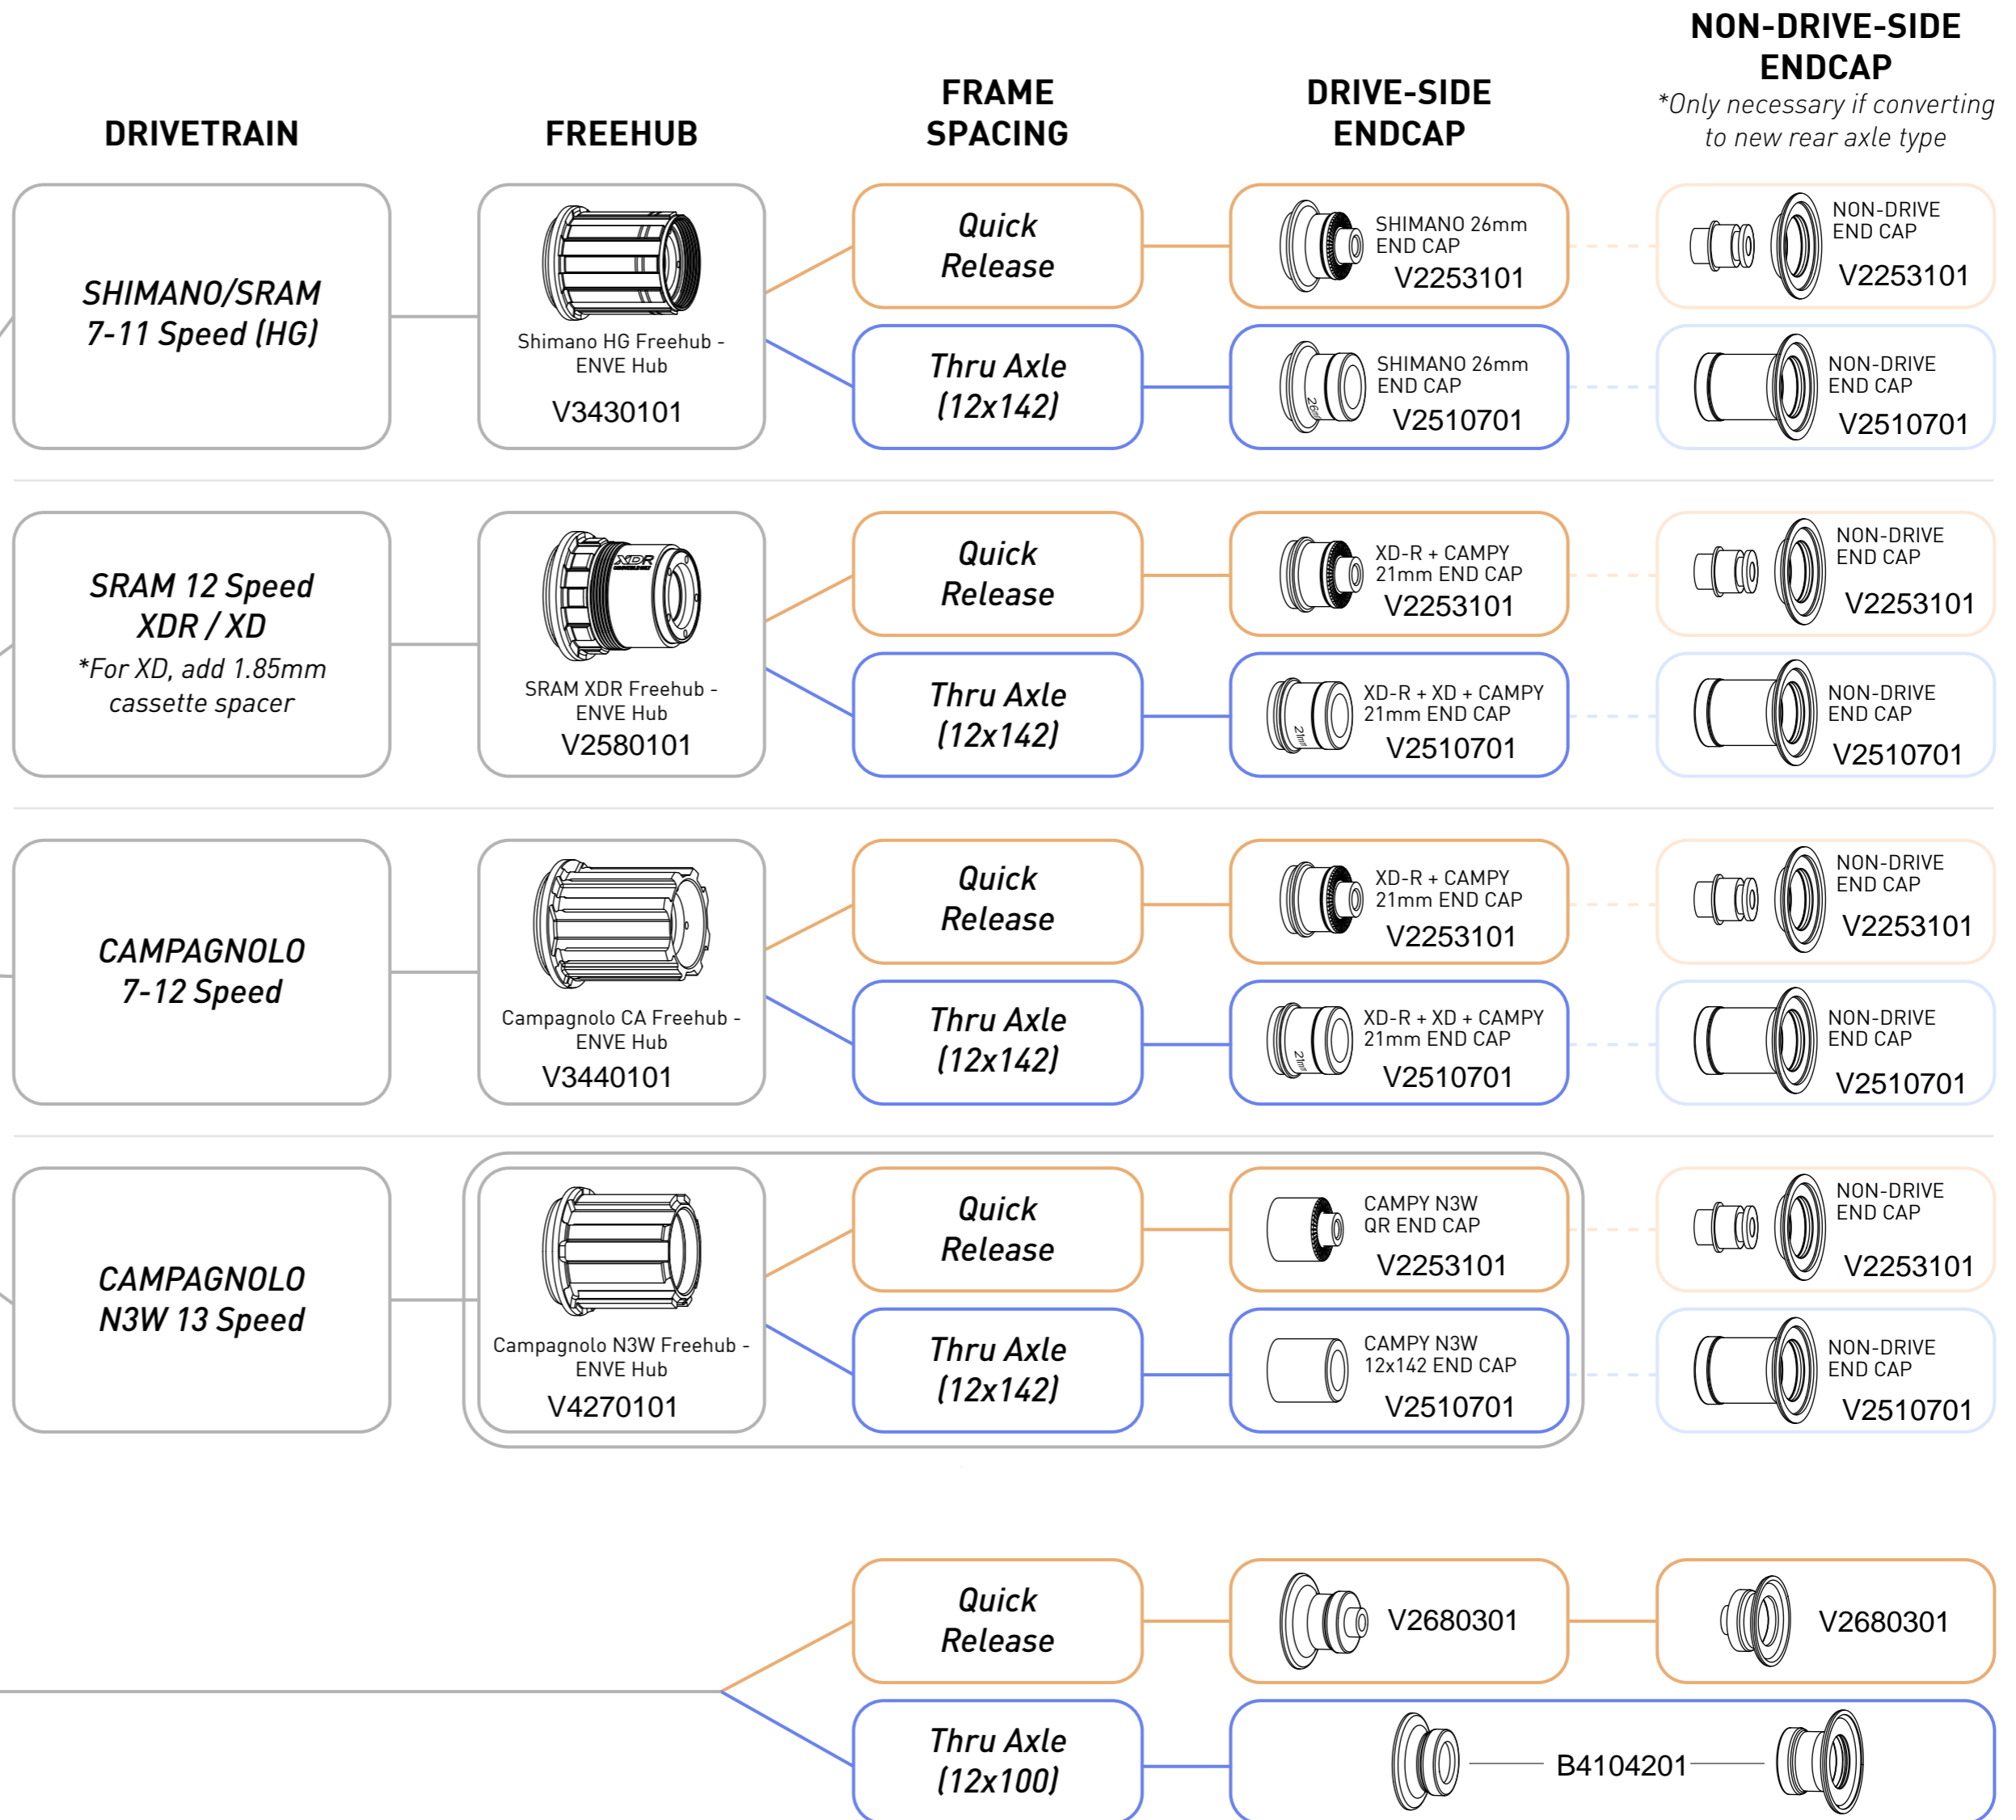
DRIVETRAIN

FREEHUB

FRAME SPACING

DRIVE-SIDE ENDCAP

NON-DRIVE-SIDE ENDCAP
*Only necessary if converting to new rear axle type

SHIMANO/SRAM 7-11 Speed (HG)

Shimano HG Freehub - ENVE Hub
V3430101

Quick Release

SHIMANO 26mm END CAP
V2253101

NON-DRIVE END CAP
V2253101

Thru Axle (12x142)

SHIMANO 26mm END CAP
V2510701

NON-DRIVE END CAP
V2510701

SRAM 12 Speed XDR / XD
*For XD, add 1.85mm cassette spacer

SRAM XDR Freehub - ENVE Hub
V2580101

Quick Release

XD-R + CAMPY 21mm END CAP
V2253101

NON-DRIVE END CAP
V2253101

Thru Axle (12x142)

XD-R + XD + CAMPY 21mm END CAP
V2510701

NON-DRIVE END CAP
V2510701

CAMPAGNOLO 7-12 Speed

Campagnolo CA Freehub - ENVE Hub
V3440101

Quick Release

XD-R + CAMPY 21mm END CAP
V2253101

NON-DRIVE END CAP
V2253101

Thru Axle (12x142)

XD-R + XD + CAMPY 21mm END CAP
V2510701

NON-DRIVE END CAP
V2510701

CAMPAGNOLO N3W 13 Speed

Campagnolo N3W Freehub - ENVE Hub
V4270101

Quick Release

CAMPY N3W QR END CAP
V2253101

NON-DRIVE END CAP
V2253101

Thru Axle (12x142)

CAMPY N3W 12x142 END CAP
V2510701

NON-DRIVE END CAP
V2510701

Quick Release

V2680301

V2680301

Thru Axle (12x100)

B4104201